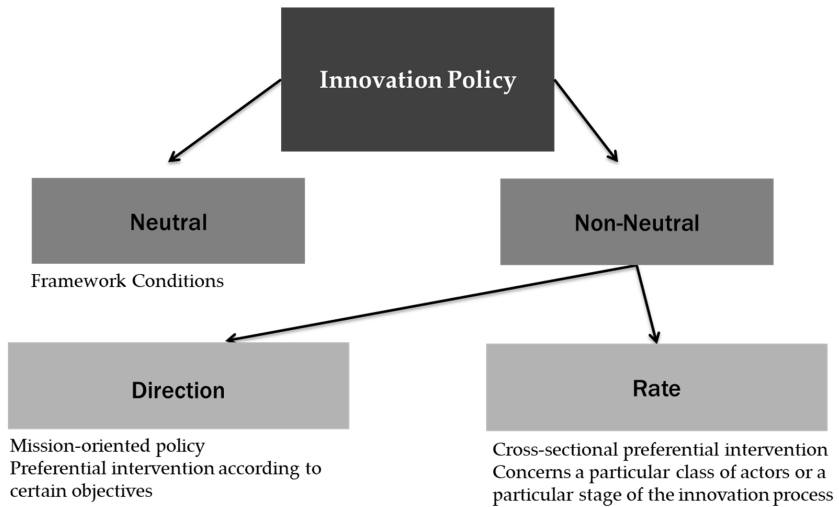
Innovation Policy

Neutral

Framework Conditions

Non-Neutral

Direction

Mission-oriented policy
Preferential intervention according to certain objectives

Rate

Cross-sectional preferential intervention
Concerns a particular class of actors or a particular stage of the innovation process